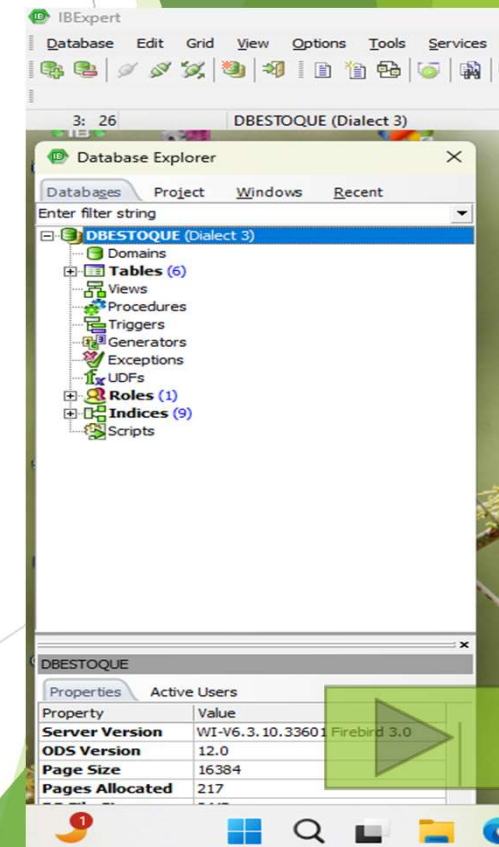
IBExpert

Database Edit Grid View Options Tools Services

3: 26 DBESTOQUE (Dialect 3)

Database Explorer

Databases Project Windows Recent

Enter filter string

DBESTOQUE (Dialect 3)
Domains
Tables (6)
Views
Procedures
Triggers
Generators
Exceptions
UDFs
Roles (1)
Indices (9)
Scripts

DBESTOQUE

Properties Active Users

| Property | Value |
|---|---|
| Server Version | WI-V6.3.10.33601 Firebird 3.0 |
| ODS Version | 12.0 |
| Page Size | 16384 |
| Pages Allocated | 217 |

1